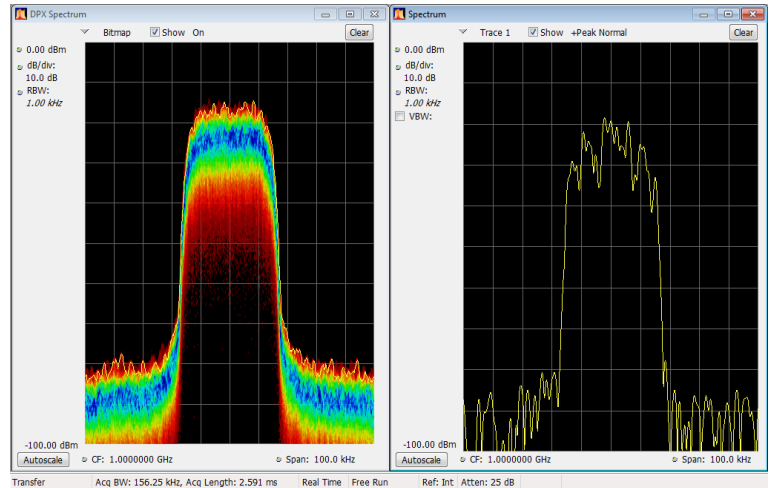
DPX Spectrum

Bitmap Show On Clear

0.00 dBm
dB/div:
10.0 dB
RBW:
1.00 kHz

-100.00 dBm
Autoscale CF: 1.0000000 GHz Span: 100.0 kHz

Spectrum

Trace 1 Show +Peak Normal Clear

0.00 dBm
dB/div:
10.0 dB
RBW:
1.00 kHz
VBW:

-100.00 dBm
Autoscale CF: 1.0000000 GHz Span: 100.0 kHz

Transfer | Acq BW: 156.25 kHz, Acq Length: 2.591 ms | Real Time | Free Run | Ref: Int | Atten: 25 dB